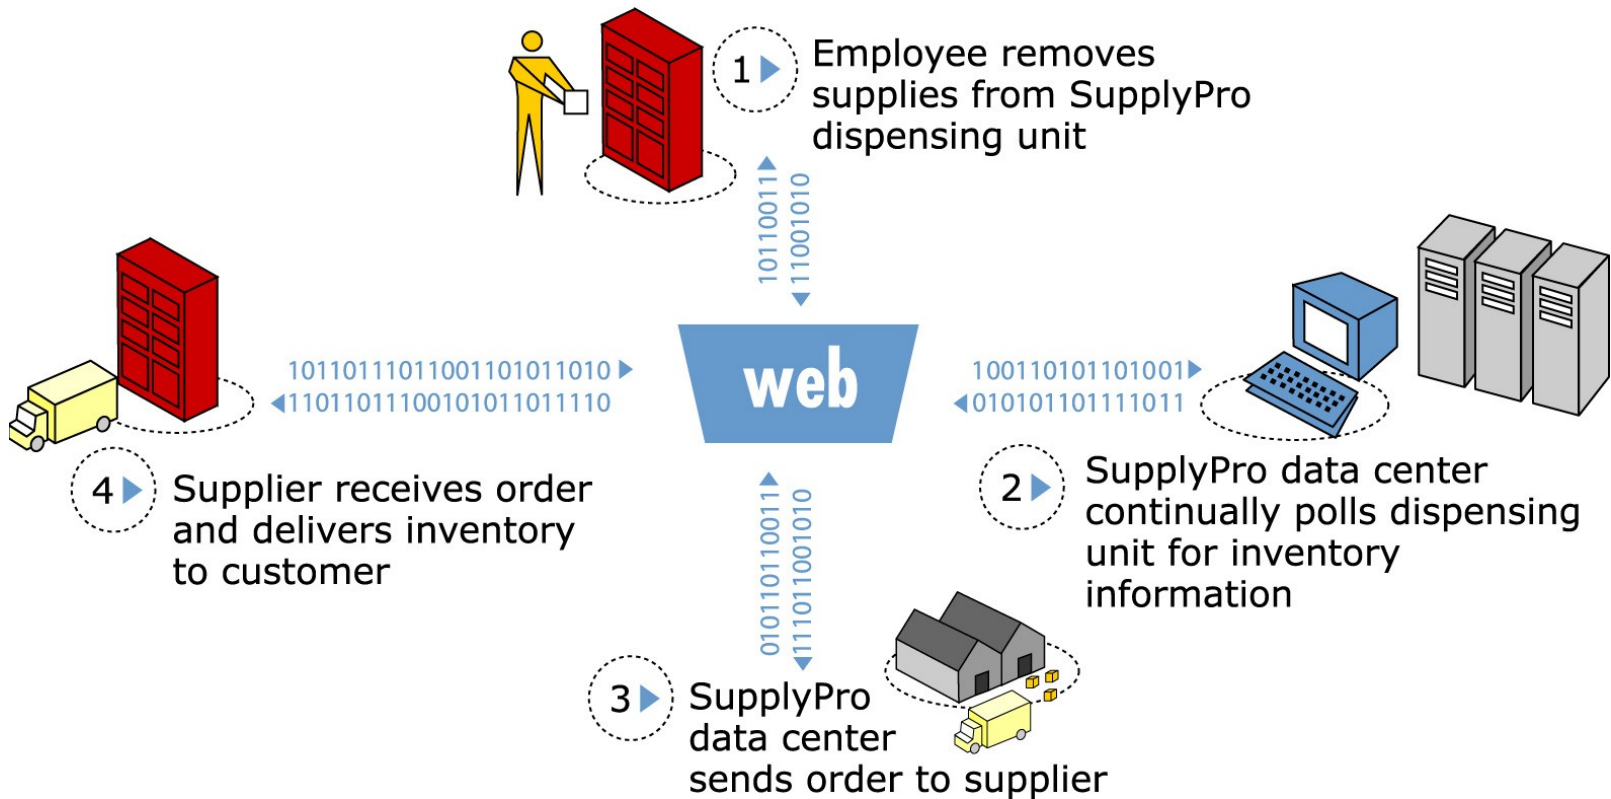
1 Employee removes supplies from SupplyPro dispensing unit

10110011
11001010

1011011101100110101101 0
1101101110010101 1011110

web

100110101101001
010101101111011

4 Supplier receives order and delivers inventory to customer

2 SupplyPro data center continually polls dispensing unit for inventory information

0101101100111
1110110001010

3 SupplyPro data center sends order to supplier